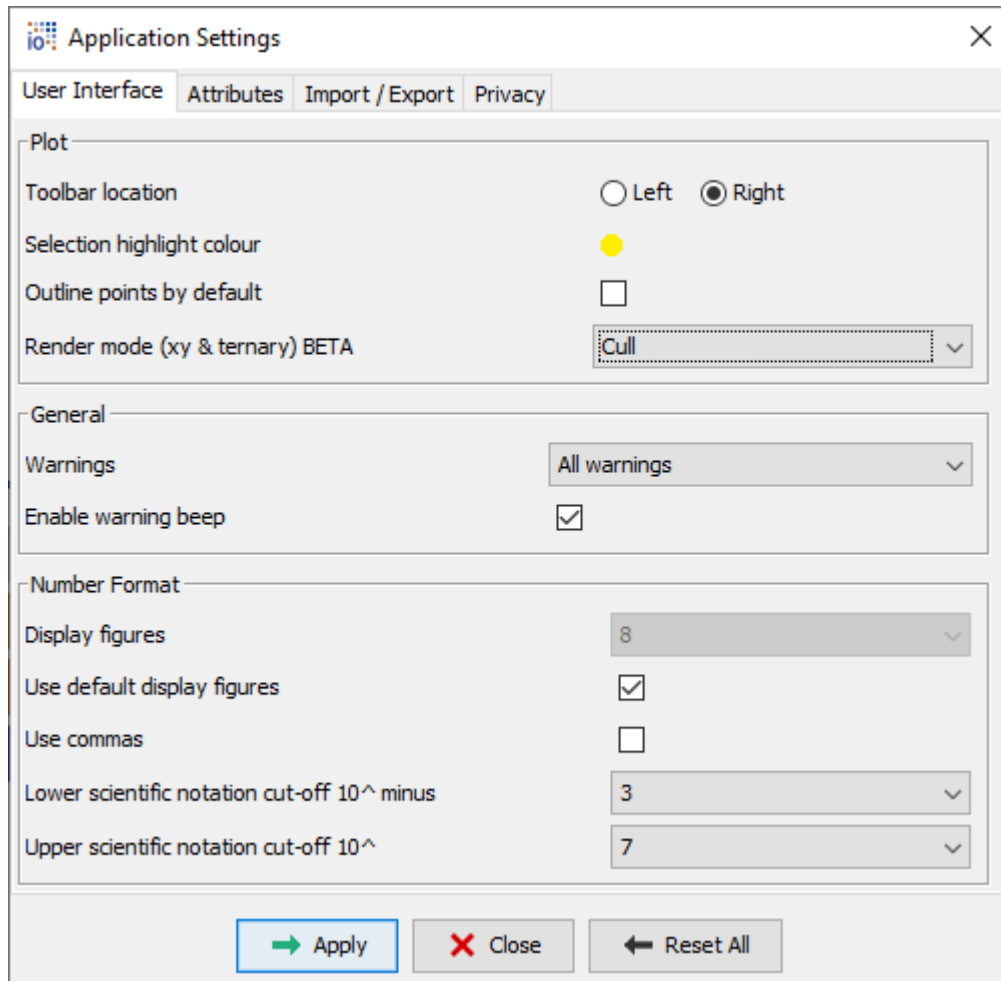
io Application Settings

User Interface | Attributes | Import / Export | Privacy

Plot

Toolbar location ○ Left ◉ Right

Selection highlight colour

Outline points by default

Render mode (xy & ternary) BETA Cull

General

Warnings All warnings

Enable warning beep

Number Format

Display figures 8

Use default display figures

Use commas

Lower scientific notation cut-off 10^ minus 3

Upper scientific notation cut-off 10^ 7

Apply Close Reset All